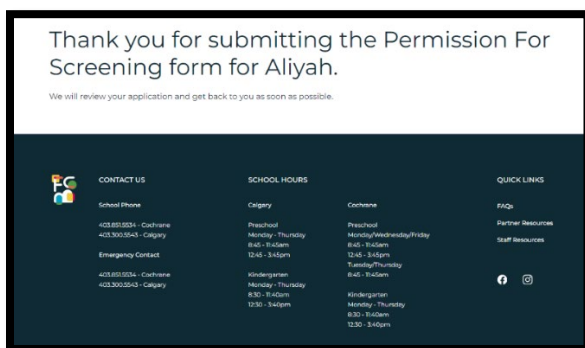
Thank you for submitting the Permission For Screening form for Aliyah.

We will review your application and get back to you as soon as possible.

CONTACT US

School Phone

403.851.5534 - Cochrane
403.300.5543 - Calgary

Emergency Contact

403.851.5534 - Cochrane
403.300.5543 - Calgary

SCHOOL HOURS

Calgary

Preschool
Monday - Thursday
8:45 - 11:45am
12:45 - 3:45pm

Kindergarten
Monday - Thursday
8:30 - 11:40am
12:30 - 3:40pm

Cochrane

Preschool
Monday/Wednesday/Friday
8:45 - 11:45am
12:45 - 3:45pm
Tuesday/Thursday
8:45 - 11:45am

Kindergarten
Monday - Thursday
8:30 - 11:40am
12:30 - 3:40pm

QUICK LINKS

FAQs
Partner Resources
Staff Resources